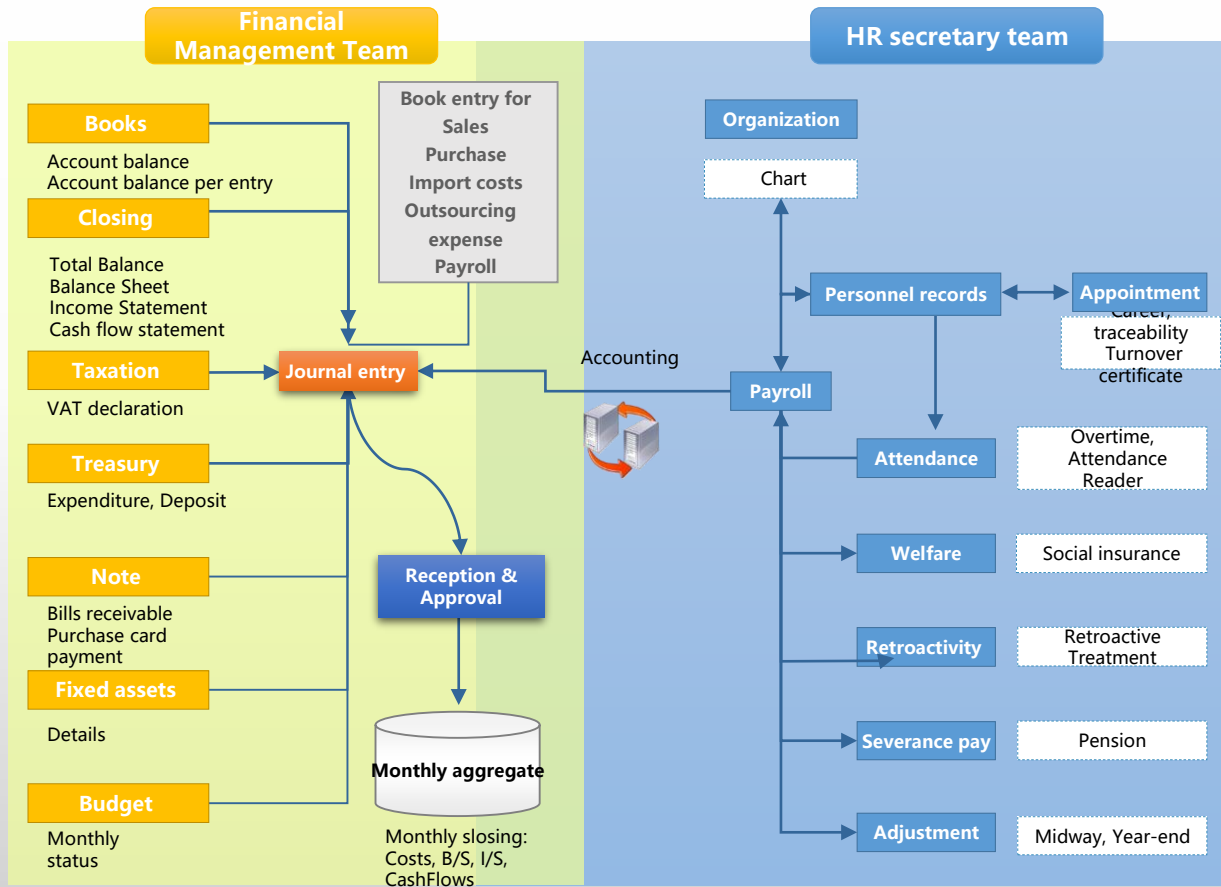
Financial Management Team

HR secretary team

Books
Account balance
Account balance per entry

Closing
Total Balance
Balance Sheet
Income Statement
Cash flow statement

Taxation
VAT declaration

Treasury
Expenditure, Deposit

Note
Bills receivable
Purchase card payment

Fixed assets
Details

Budget
Monthly status

Book entry for
Sales
Purchase
Import costs
Outsourcing expense
Payroll

Journal entry

Reception & Approval

Monthly aggregate

Monthly slosing: Costs, B/S, I/S, CashFlows

Accounting

Organization

Chart

Personnel records

Appointment

Career, traceability
Turnover certificate

Payroll

Attendance

Overtime, Attendance Reader

Welfare

Social insurance

Retroactivity

Retroactive Treatment

Severance pay

Pension

Adjustment

Midway, Year-end